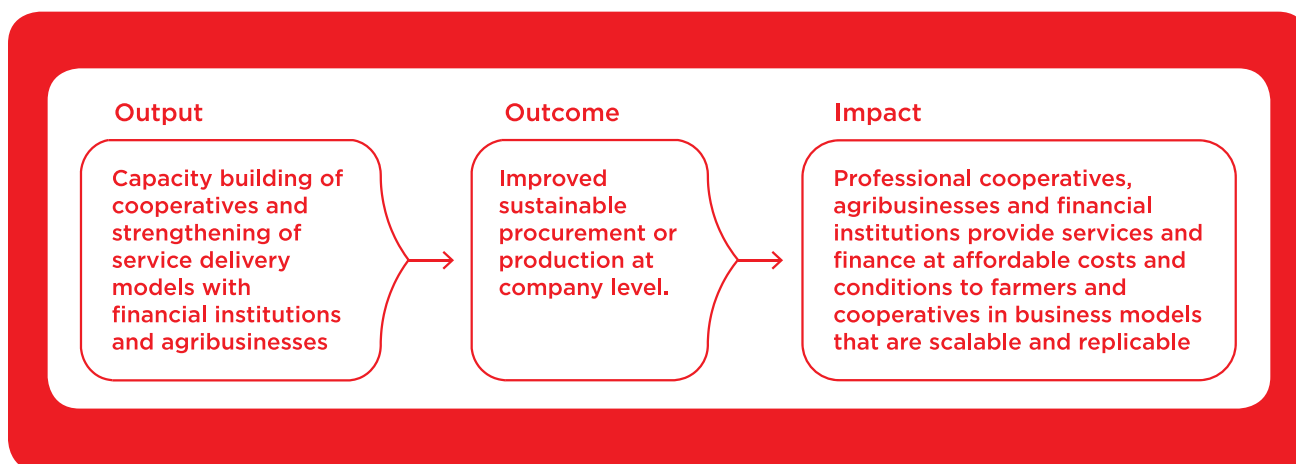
Output

Capacity building of cooperatives and strengthening of service delivery models with financial institutions and agribusinesses

Outcome

Improved sustainable procurement or production at company level.

Impact

Professional cooperatives, agribusinesses and financial institutions provide services and finance at affordable costs and conditions to farmers and cooperatives in business models that are scalable and replicable